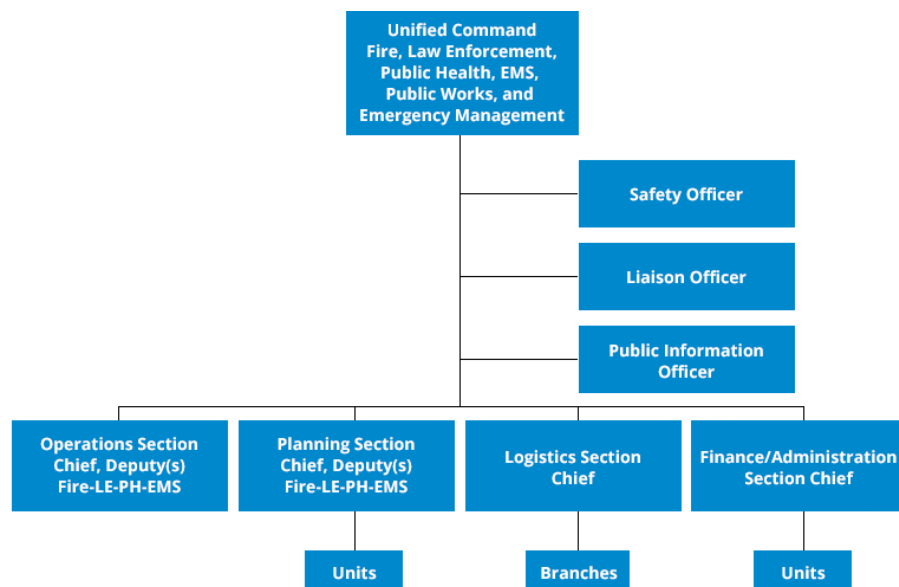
Unified Command
Fire, Law Enforcement, Public Health, EMS, Public Works, and Emergency Management

Safety Officer

Liaison Officer

Public Information Officer

Operations Section Chief, Deputy(s) Fire-LE-PH-EMS

Planning Section Chief, Deputy(s) Fire-LE-PH-EMS

Logistics Section Chief

Finance/Administration Section Chief

Units

Branches

Units